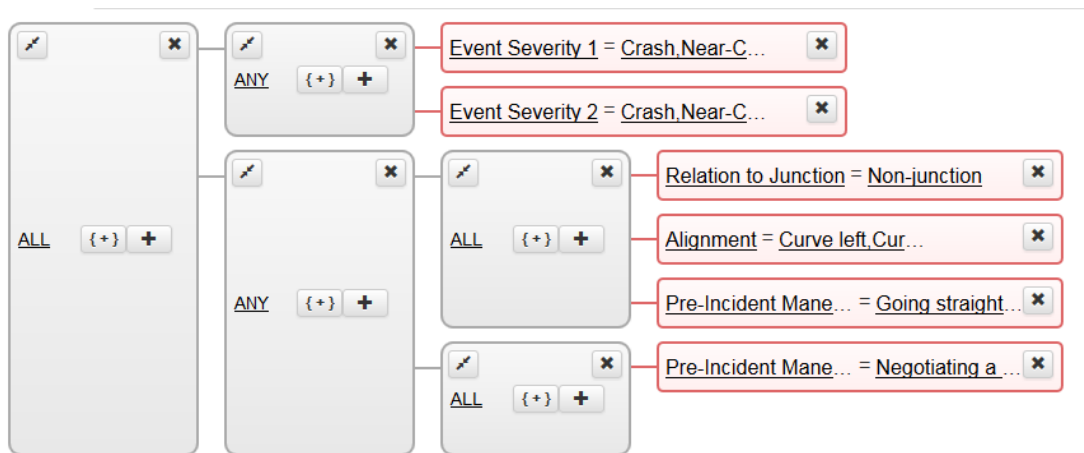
ALL {+} +

ANY {+} +

Event Severity 1 = Crash,Near-C…

Event Severity 2 = Crash,Near-C…

ANY {+} +

ALL {+} +

Relation to Junction = Non-junction

Alignment = Curve left,Cur…

Pre-Incident Mane… = Going straight…

ALL {+} +

Pre-Incident Mane… = Negotiating a …